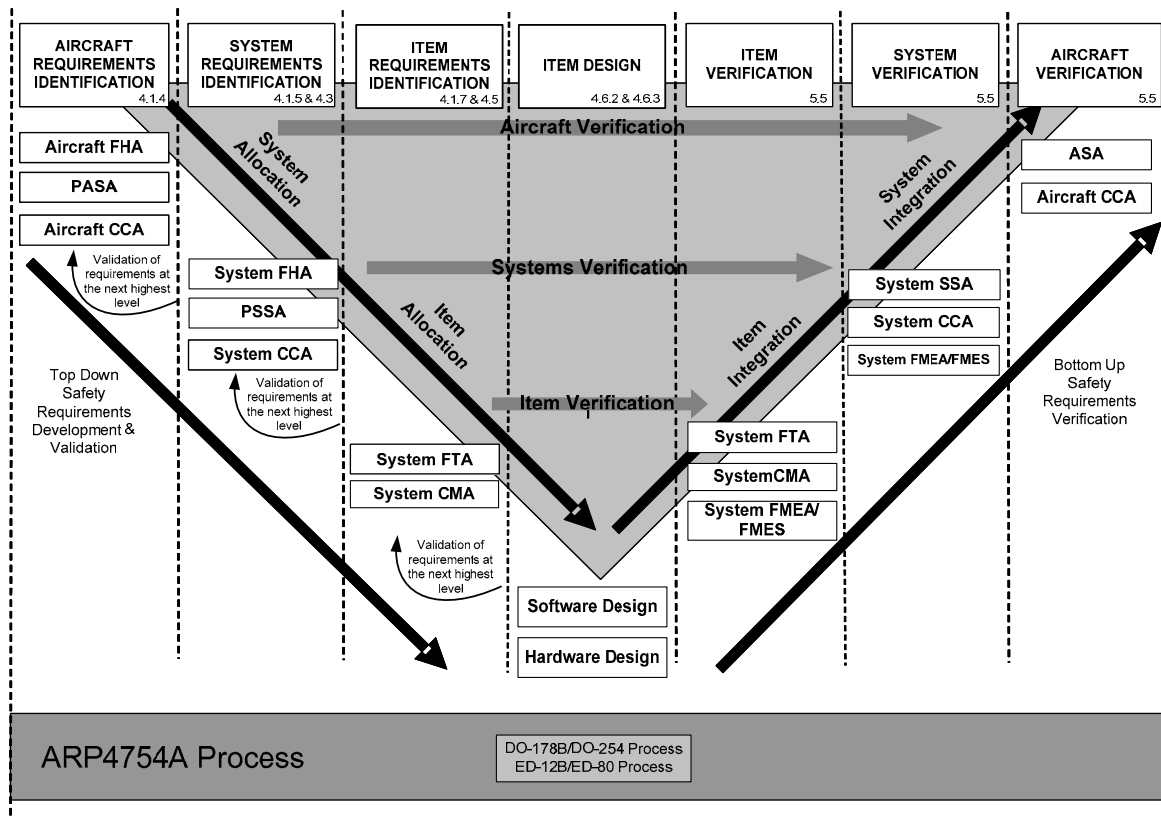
AIRCRAFT REQUIREMENTS IDENTIFICATION 4.1.4

SYSTEM REQUIREMENTS IDENTIFICATION 4.1.5 & 4.3

ITEM REQUIREMENTS IDENTIFICATION 4.1.7 & 4.5

ITEM DESIGN 4.6.2 & 4.6.3

ITEM VERIFICATION 5.5

SYSTEM VERIFICATION 5.5

AIRCRAFT VERIFICATION 5.5

Aircraft Verification

Aircraft FHA

PASA

Aircraft CCA

Validation of requirements at the next highest level

System Allocation

ASA

Aircraft CCA

System Integration

System FHA

PSSA

System CCA

Validation of requirements at the next highest level

Systems Verification

Item Allocation

Item Integration

System SSA

System CCA

System FMEA/FMES

Top Down Safety Requirements Development & Validation

Item Verification

Bottom Up Safety Requirements Verification

System FTA

SystemCMA

System FMEA/ FMES

System FTA

System CMA

Validation of requirements at the next highest level

Software Design

Hardware Design

ARP4754A Process

DO-178B/DO-254 Process
ED-12B/ED-80 Process